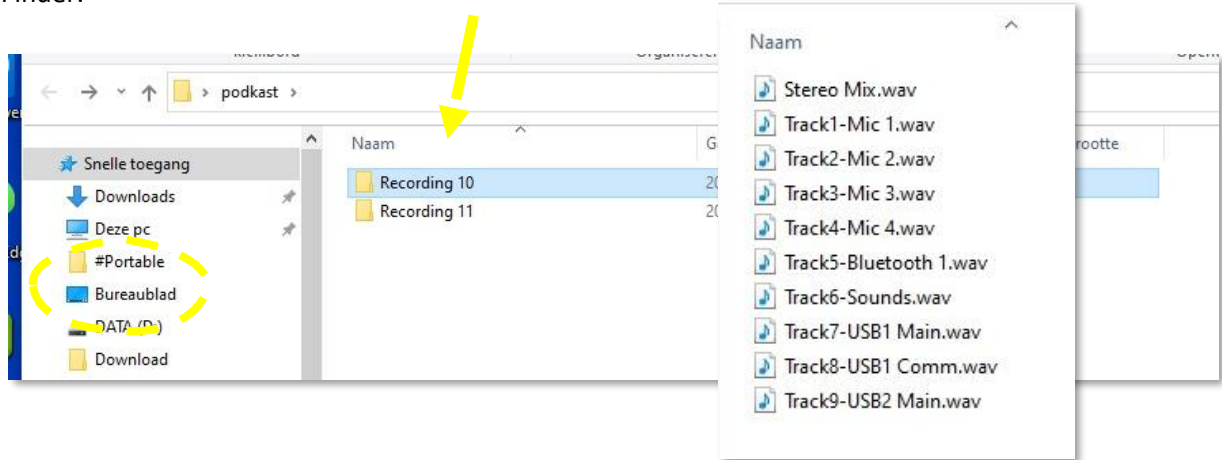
vinden

Klembord

Organiseren

Openen

podkast

Snelle toegang
Downloads
Deze pc
#Portable
Bureaublad
DATA (D:)
Download

Naam
Recording 10
Recording 11

G
20
20

Grootte

Naam
Stereo Mix.wav
Track1-Mic 1.wav
Track2-Mic 2.wav
Track3-Mic 3.wav
Track4-Mic 4.wav
Track5-Bluetooth 1.wav
Track6-Sounds.wav
Track7-USB1 Main.wav
Track8-USB1 Comm.wav
Track9-USB2 Main.wav